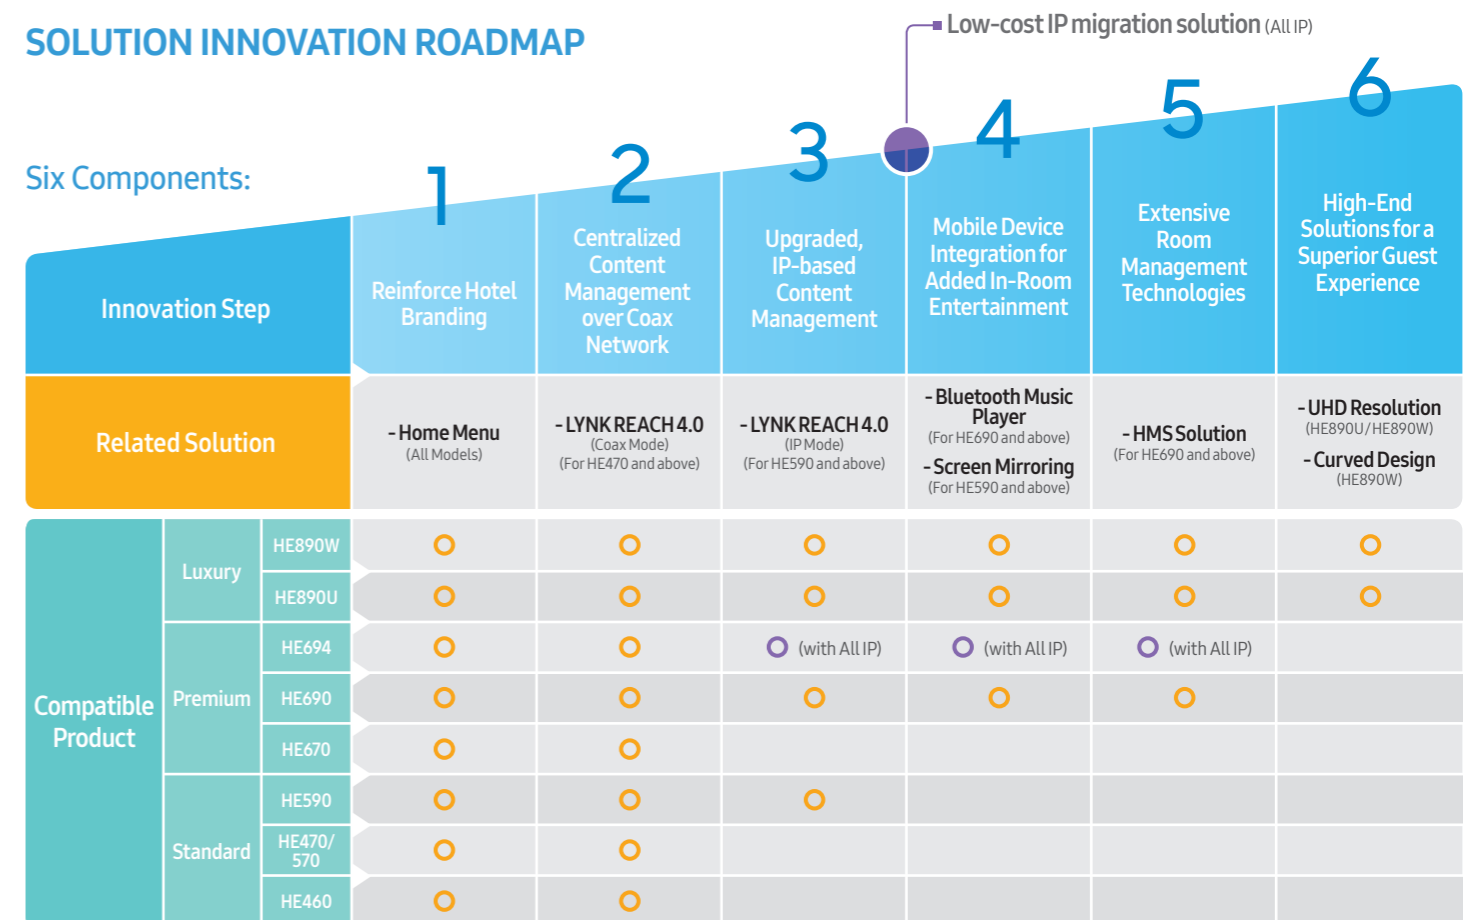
SOLUTION INNOVATION ROADMAP

Low-cost IP migration solution (All IP)

Six Components:

| Innovation Step | 1 Reinforce Hotel Branding | 2 Centralized Content Management over Coax Network | 3 Upgraded, IP-based Content Management | 4 Mobile Device Integration for Added In-Room Entertainment | 5 Extensive Room Management Technologies | 6 High-End Solutions for a Superior Guest Experience |
|---|---|---|---|---|---|---|
| Related Solution | - Home Menu (All Models) | - LYNK REACH 4.0 (Coax Mode) (For HE470 and above) | - LYNK REACH 4.0 (IP Mode) (For HE590 and above) | - Bluetooth Music Player (For HE690 and above) - Screen Mirroring (For HE590 and above) | - HMS Solution (For HE690 and above) | - UHD Resolution (HE890U/HE890W) - Curved Design (HE890W) |
| Compatible Product - Luxury - HE890W | O | O | O | O | O | O |
| Compatible Product - Luxury - HE890U | O | O | O | O | O | O |
| Compatible Product - Premium - HE694 | O | O | O (with All IP) | O (with All IP) | O (with All IP) | |
| Compatible Product - Premium - HE690 | O | O | O | O | O | |
| Compatible Product - Premium - HE670 | O | O | | | | |
| Compatible Product - Standard - HE590 | O | O | O | | | |
| Compatible Product - Standard - HE470/570 | O | O | | | | |
| Compatible Product - Standard - HE460 | O | O | | | | |